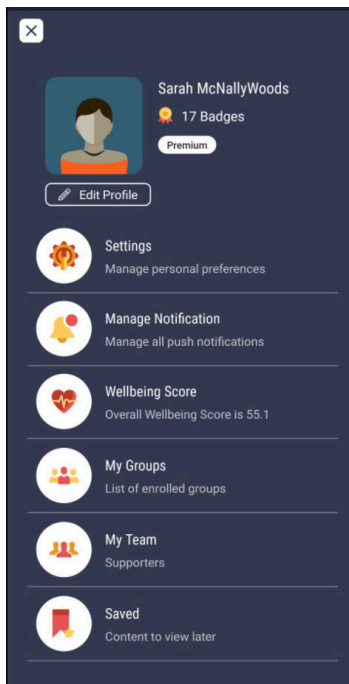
Sarah McNallyWoods

17 Badges

Premium

Edit Profile

Settings
Manage personal preferences

Manage Notification
Manage all push notifications

Wellbeing Score
Overall Wellbeing Score is 55.1

My Groups
List of enrolled groups

My Team
Supporters

Saved
Content to view later